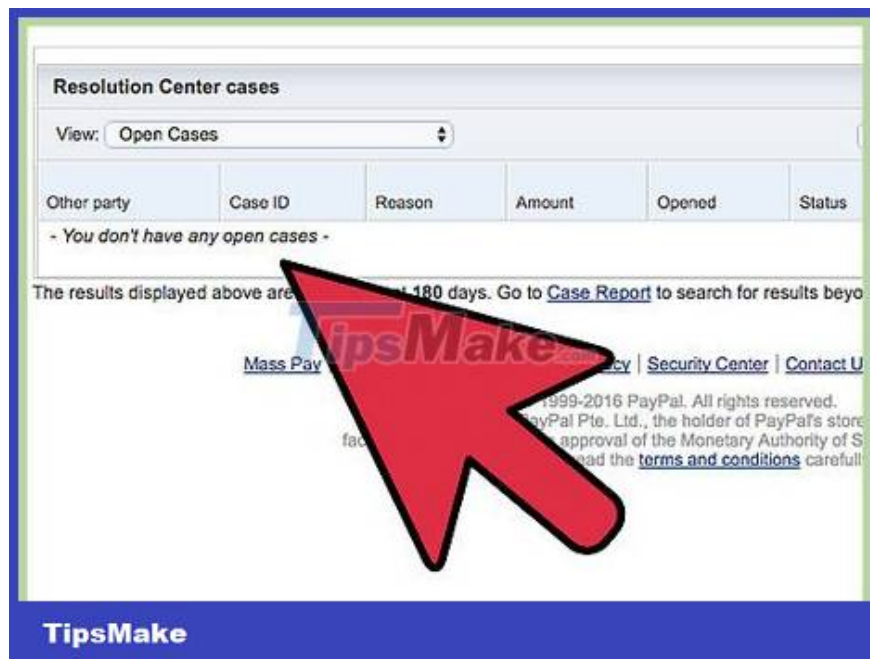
Resolution Center cases

View: Open Cases

| Other party | Case ID | Reason | Amount | Opened | Status |
|---|---|---|---|---|---|
| - You don't have any open cases - | | | | | |

The results displayed above are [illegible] 180 days. Go to Case Report to search for results beyo

TipsMake.com

Mass Pay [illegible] cy | Security Center | Contact U

1999-2016 PayPal. All rights reserved.
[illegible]yPal Pte. Ltd., the holder of PayPal's store
fac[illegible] approval of the Monetary Authority of S
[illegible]ead the terms and conditions carefull

TipsMake